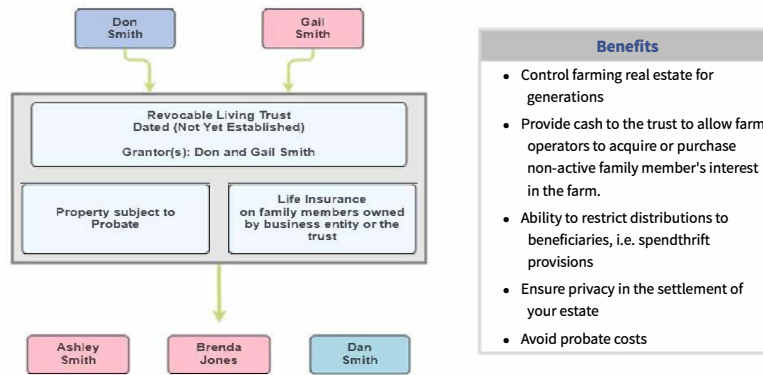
Don Smith

Gail Smith

Revocable Living Trust
Dated (Not Yet Established)

Grantor(s): Don and Gail Smith

Property subject to Probate

Life Insurance on family members owned by business entity or the trust

Ashley Smith

Brenda Jones

Dan Smith

Benefits

- Control farming real estate for generations
- Provide cash to the trust to allow farm operators to acquire or purchase non-active family member's interest in the farm.
- Ability to restrict distributions to beneficiaries, i.e. spendthrift provisions
- Ensure privacy in the settlement of your estate
- Avoid probate costs